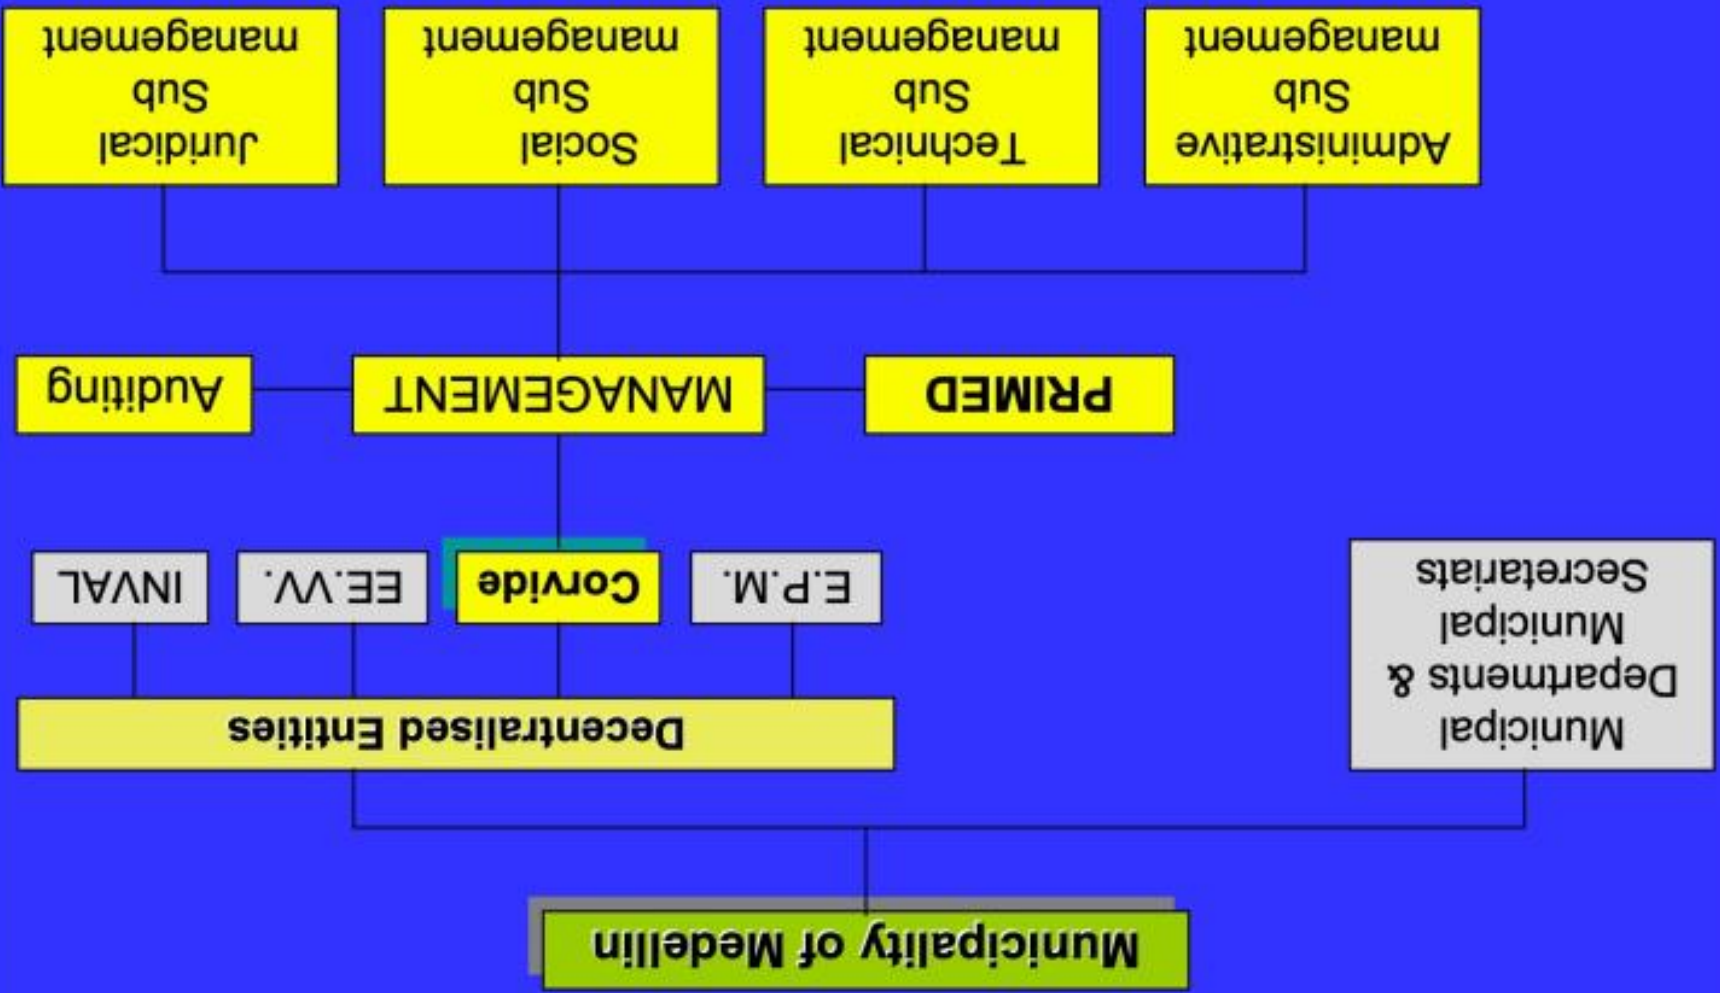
Municipality of Medellin

Municipal Departments & Municipal Secretariats

Decentralised Entities

E.P.M.

Corvide

EE.VV.

INVAL

PRIMED

MANAGEMENT

Auditing

Administrative Sub management

Technical Sub management

Social Sub management

Juridical Sub management